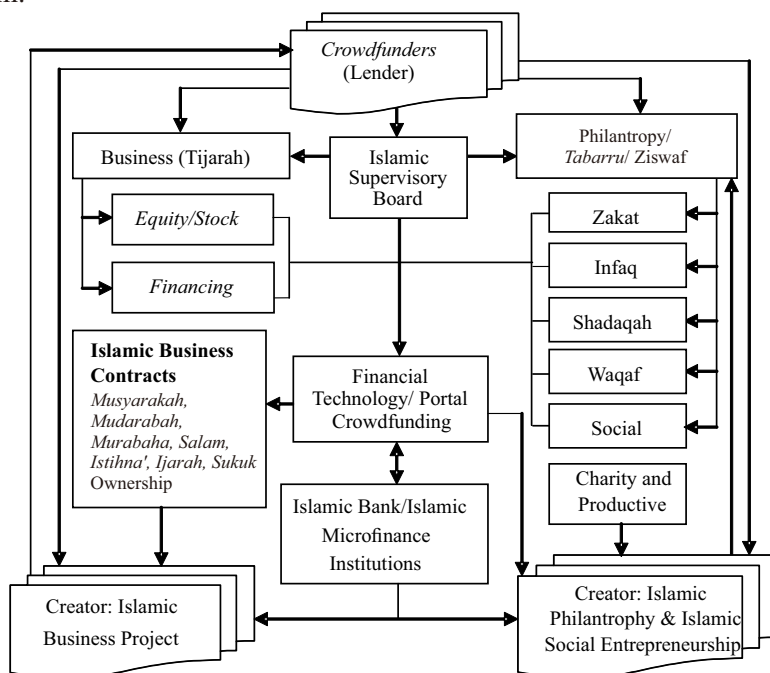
Crowdfunders (Lender)

Business (Tijarah)

Islamic Supervisory Board

Philantropy/ Tabarru/ Ziswaf

Equity/Stock

Financing

Zakat

Infaq

Shadaqah

Waqaf

Social

**Islamic Business Contracts**
Musyarakah, Mudarabah, Murabaha, Salam, Istihna', Ijarah, Sukuk Ownership

Financial Technology/ Portal Crowdfunding

Islamic Bank/Islamic Microfinance Institutions

Charity and Productive

Creator: Islamic Business Project

Creator: Islamic Philantrophy & Islamic Social Entrepreneurship